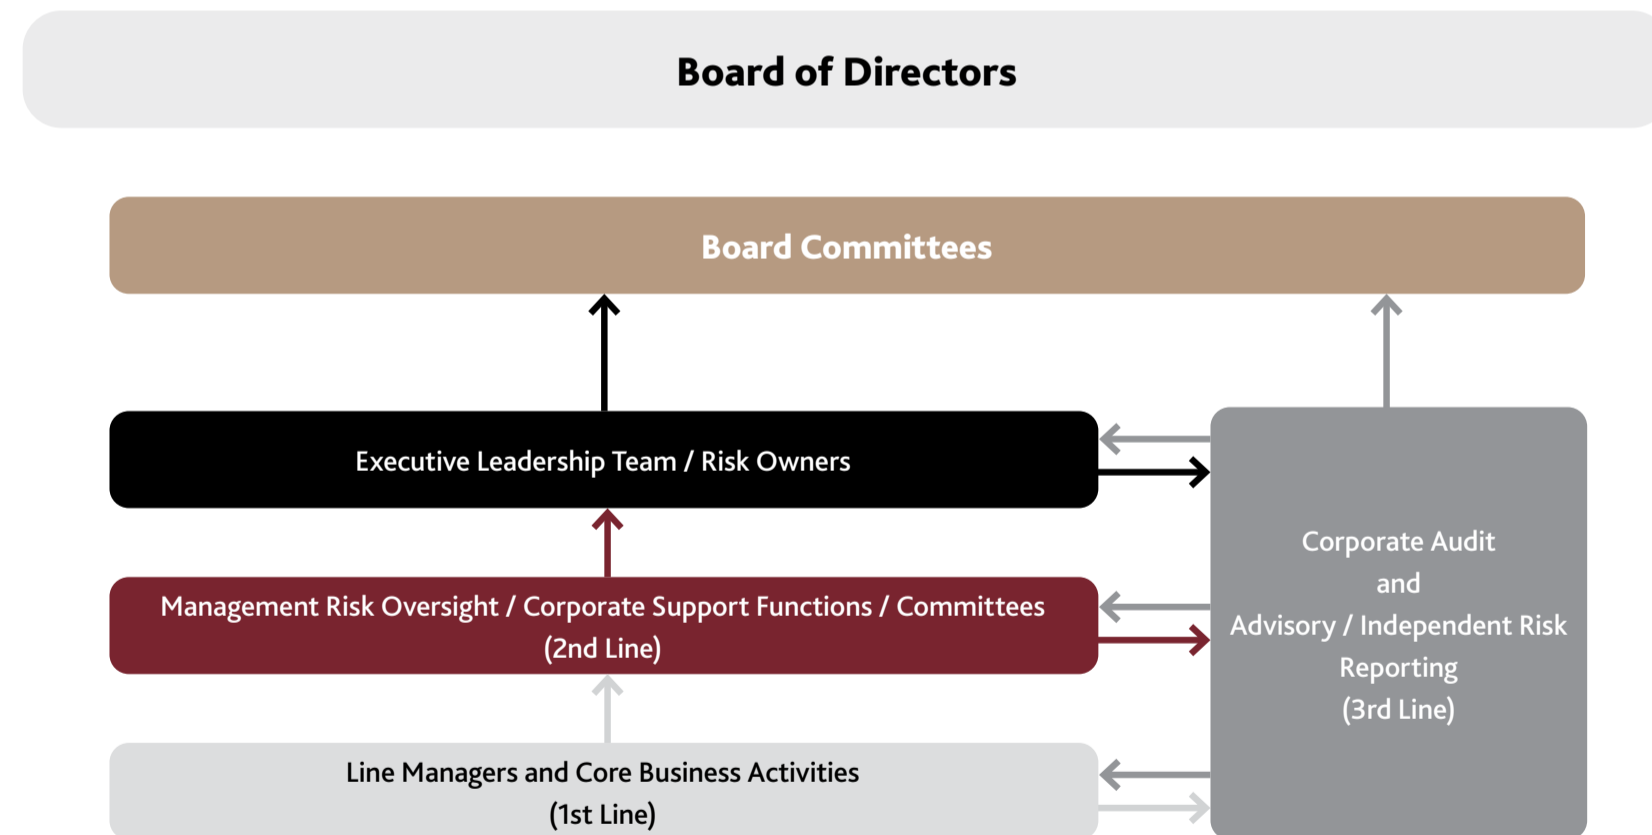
Board of Directors

Board Committees

Executive Leadership Team / Risk Owners

Management Risk Oversight / Corporate Support Functions / Committees (2nd Line)

Line Managers and Core Business Activities (1st Line)

Corporate Audit and Advisory / Independent Risk Reporting (3rd Line)